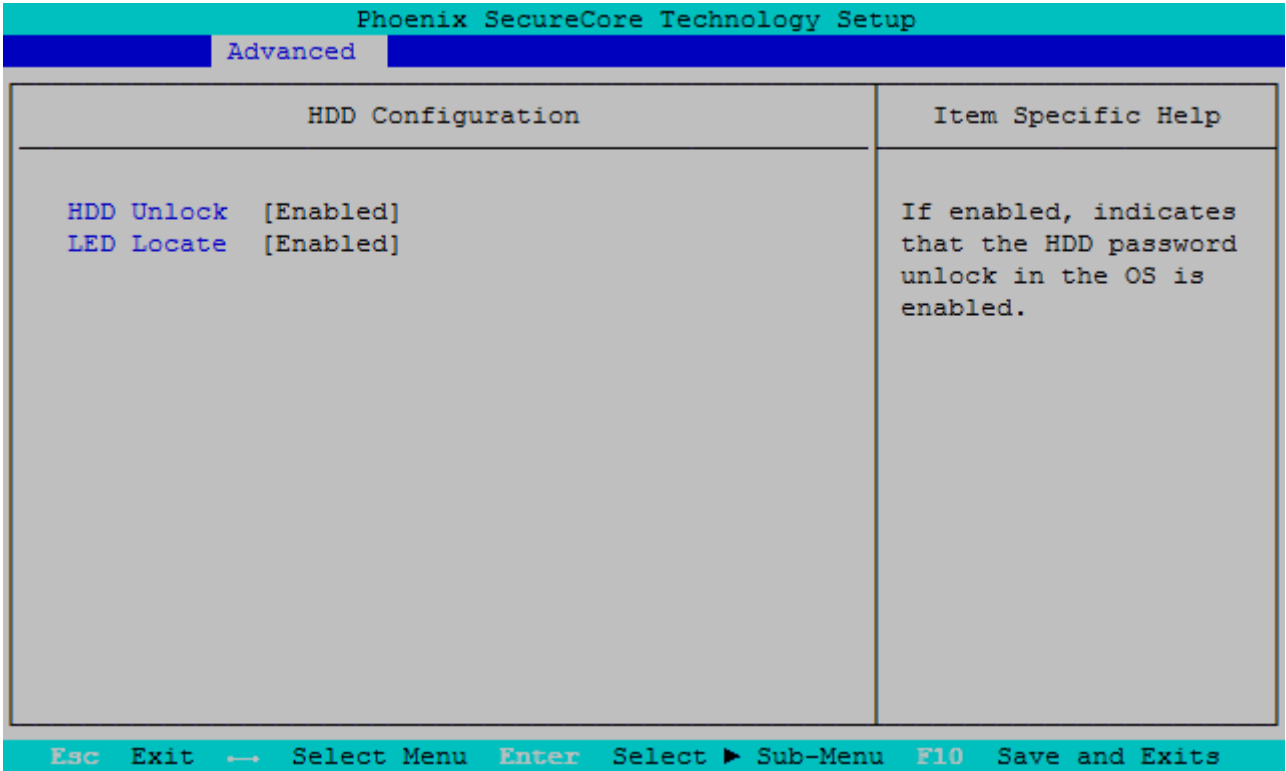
Phoenix SecureCore Technology Setup

Advanced

HDD Configuration

Item Specific Help

HDD Unlock [Enabled]
LED Locate [Enabled]

If enabled, indicates that the HDD password unlock in the OS is enabled.

Esc Exit ←→ Select Menu Enter Select ▶ Sub-Menu F10 Save and Exits